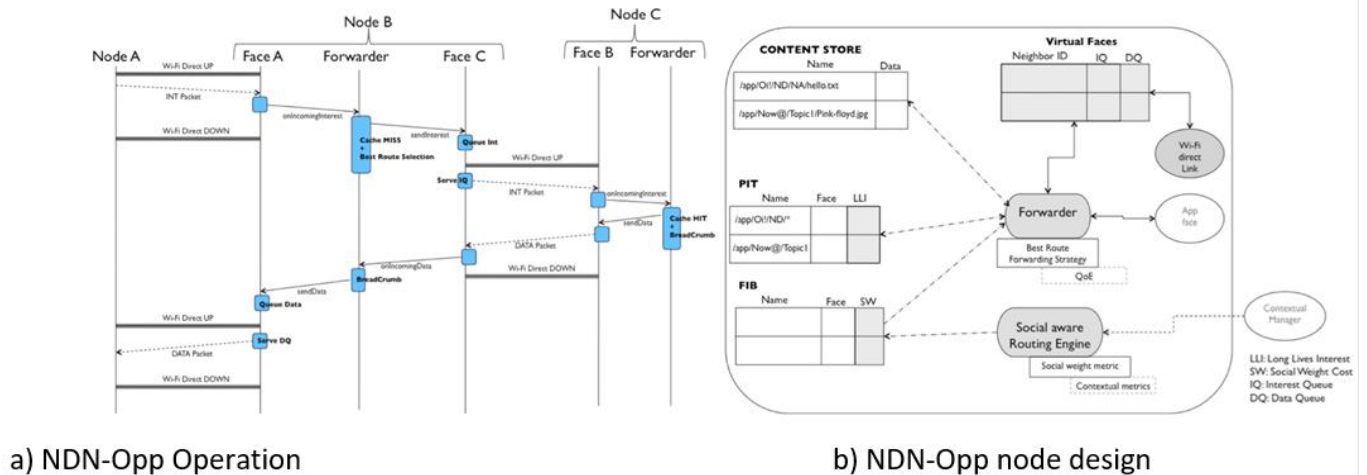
Node B

Node C

Node A

Face A

Forwarder

Face C

Face B

Forwarder

Wi-Fi Direct UP

INT Packet

onIncomingInterest

Wi-Fi Direct DOWN

Cache MISS + Best Route Selection

sendInterest

Queue Int

Wi-Fi Direct UP

Serve IQ

INT Packet

onIncomingInterest

Cache HIT + BreadCrumb

sendData

DATA Packet

onIncomingData

Wi-Fi Direct DOWN

BreadCrumb

sendData

Queue Data

Wi-Fi Direct UP

Serve DQ

DATA Packet

Wi-Fi Direct DOWN

CONTENT STORE

| Name | Data |
|---|---|
| /app/Oi!/ND/NA/hello.txt | |
| /app/Now@/Topic1/Pink-floyd.jpg | |

Virtual Faces

| Neighbor ID | IQ | DQ |
|---|---|---|
| | | |

Wi-Fi direct Link

PIT

| Name | Face | LLI |
|---|---|---|
| /app/Oi!/ND/* | | |
| /app/Now@/Topic1 | | |

Forwarder

App face

Best Route Forwarding Strategy

QoE

FIB

| Name | Face | SW |
|---|---|---|
| | | |
| | | |

Contextual Manager

Social aware Routing Engine

Social weight metric

Contextual metrics

LLI: Long Lives Interest
SW: Social Weight Cost
IQ: Interest Queue
DQ: Data Queue

a) NDN-Opp Operation

b) NDN-Opp node design